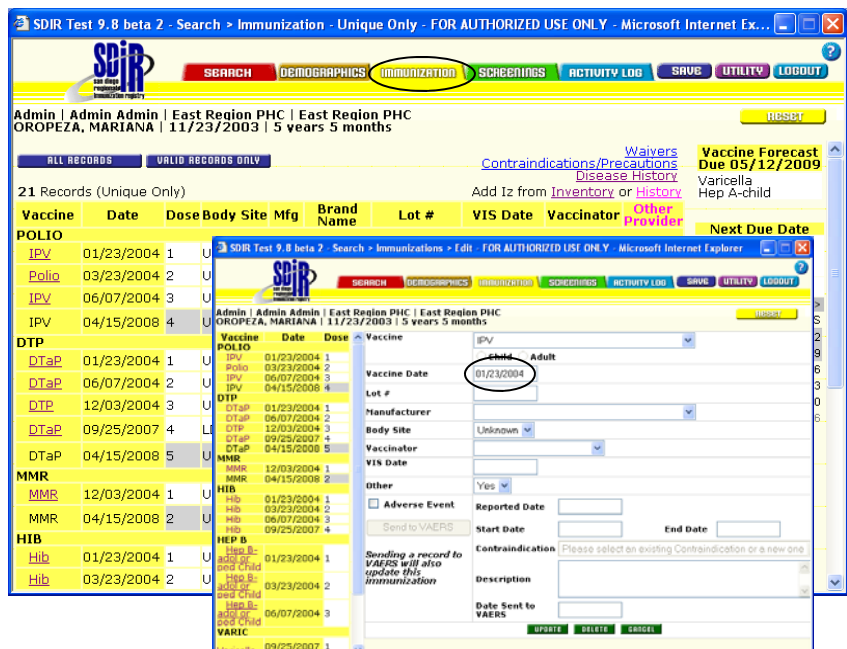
SDIR Test 9.8 beta 2 - Search > Immunization - Unique Only - FOR AUTHORIZED USE ONLY - Microsoft Internet Ex...

SDIR san diego regional immunization registry

SEARCH DEMOGRAPHICS IMMUNIZATION SCREENINGS ACTIVITY LOG SAVE UTILITY LOGOUT

Admin | Admin Admin | East Region PHC | East Region PHC
OROPEZA, MARIANA | 11/23/2003 | 5 years 5 months

RESET

ALL RECORDS VALID RECORDS ONLY

Waivers
Contraindications/Precautions
Disease History
Add Iz from Inventory or History

Vaccine Forecast Due 05/12/2009
Varicella
Hep A-child

Next Due Date

21 Records (Unique Only)

| Vaccine | Date | Dose | Body Site | Mfg | Brand Name | Lot # | VIS Date | Vaccinator | Other Provider |
|---|---|---|---|---|---|---|---|---|---|
| POLIO | | | | | | | | | |
| IPV | 01/23/2004 | 1 | U | | | | | | |
| Polio | 03/23/2004 | 2 | U | | | | | | |
| IPV | 06/07/2004 | 3 | U | | | | | | |
| IPV | 04/15/2008 | 4 | U | | | | | | |
| DTP | | | | | | | | | |
| DTaP | 01/23/2004 | 1 | U | | | | | | |
| DTaP | 06/07/2004 | 2 | U | | | | | | |
| DTP | 12/03/2004 | 3 | U | | | | | | |
| DTaP | 09/25/2007 | 4 | LE | | | | | | |
| DTaP | 04/15/2008 | 5 | U | | | | | | |
| MMR | | | | | | | | | |
| MMR | 12/03/2004 | 1 | U | | | | | | |
| MMR | 04/15/2008 | 2 | U | | | | | | |
| HIB | | | | | | | | | |
| Hib | 01/23/2004 | 1 | U | | | | | | |
| Hib | 03/23/2004 | 2 | U | | | | | | |

SDIR Test 9.8 beta 2 - Search > Immunizations > Edit - FOR AUTHORIZED USE ONLY - Microsoft Internet Explorer

SEARCH DEMOGRAPHICS IMMUNIZATION SCREENINGS ACTIVITY LOG SAVE UTILITY LOGOUT

Admin | Admin Admin | East Region PHC | East Region PHC
OROPEZA, MARIANA | 11/23/2003 | 5 years 5 months

RESET

| Vaccine | Date | Dose |
|---|---|---|
| POLIO | | |
| IPV | 01/23/2004 | 1 |
| Polio | 03/23/2004 | 2 |
| IPV | 06/07/2004 | 3 |
| IPV | 04/15/2008 | 4 |
| DTP | | |
| DTaP | 01/23/2004 | 1 |
| DTaP | 06/07/2004 | 2 |
| DTP | 12/03/2004 | 3 |
| DTaP | 09/25/2007 | 4 |
| DTaP | 04/15/2008 | 5 |
| MMR | | |
| MMR | 12/03/2004 | 1 |
| MMR | 04/15/2008 | 2 |
| HIB | | |
| Hib | 01/23/2004 | 1 |
| Hib | 03/23/2004 | 2 |
| Hib | 06/07/2004 | 3 |
| Hib | 09/25/2007 | 4 |
| HEP B | | |
| Hep B-adol or ped Child | 01/23/2004 | 1 |
| Hep B-adol or ped Child | 03/23/2004 | 2 |
| Hep B-adol or ped Child | 06/07/2004 | 3 |
| VARIC | | |
| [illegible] | 09/25/2007 | 1 |

Vaccine IPV
Child Adult
Vaccine Date 01/23/2004
Lot #
Manufacturer
Body Site Unknown
Vaccinator
VIS Date
Other Yes
Adverse Event
Reported Date
Send to VAERS
Start Date
End Date
Sending a record to VAERS will also update this immunization
Contraindication Please select an existing Contraindication or a new one
Description
Date Sent to VAERS
UPDATE DELETE CANCEL